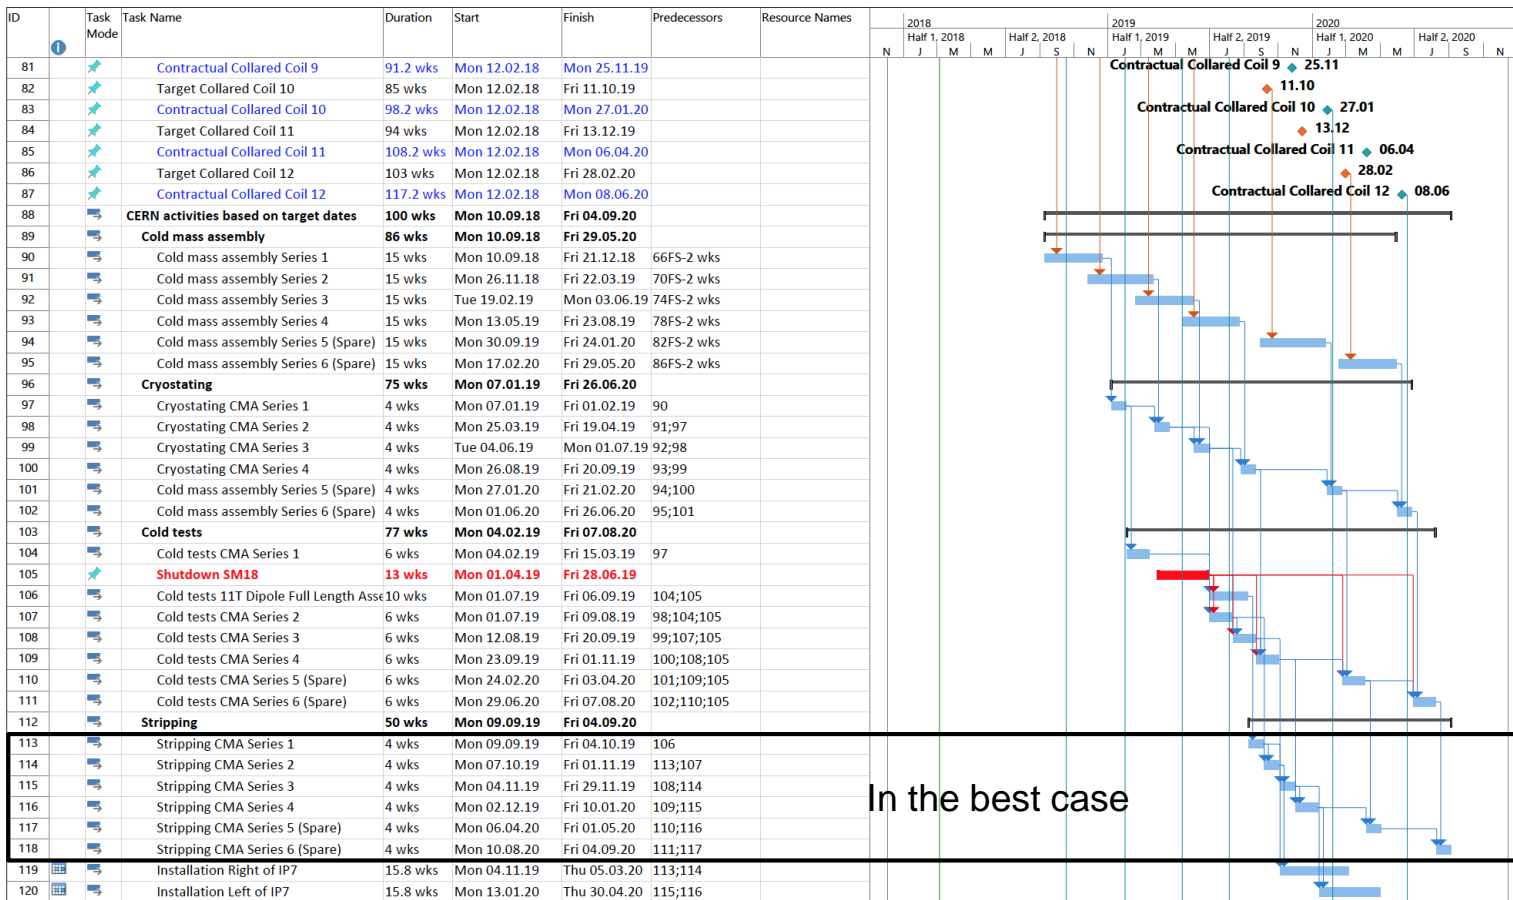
| ID | Task Mode | Task Name | Duration | Start | Finish | Predecessors | Resource Names |
|---|---|---|---|---|---|---|---|
| 81 | | Contractual Collared Coil 9 | 91.2 wks | Mon 12.02.18 | Mon 25.11.19 | | |
| 82 | | Target Collared Coil 10 | 85 wks | Mon 12.02.18 | Fri 11.10.19 | | |
| 83 | | Contractual Collared Coil 10 | 98.2 wks | Mon 12.02.18 | Mon 27.01.20 | | |
| 84 | | Target Collared Coil 11 | 94 wks | Mon 12.02.18 | Fri 13.12.19 | | |
| 85 | | Contractual Collared Coil 11 | 108.2 wks | Mon 12.02.18 | Mon 06.04.20 | | |
| 86 | | Target Collared Coil 12 | 103 wks | Mon 12.02.18 | Fri 28.02.20 | | |
| 87 | | Contractual Collared Coil 12 | 117.2 wks | Mon 12.02.18 | Mon 08.06.20 | | |
| 88 | | CERN activities based on target dates | 100 wks | Mon 10.09.18 | Fri 04.09.20 | | |
| 89 | | Cold mass assembly | 86 wks | Mon 10.09.18 | Fri 29.05.20 | | |
| 90 | | Cold mass assembly Series 1 | 15 wks | Mon 10.09.18 | Fri 21.12.18 | 66FS-2 wks | |
| 91 | | Cold mass assembly Series 2 | 15 wks | Mon 26.11.18 | Fri 22.03.19 | 70FS-2 wks | |
| 92 | | Cold mass assembly Series 3 | 15 wks | Tue 19.02.19 | Mon 03.06.19 | 74FS-2 wks | |
| 93 | | Cold mass assembly Series 4 | 15 wks | Mon 13.05.19 | Fri 23.08.19 | 78FS-2 wks | |
| 94 | | Cold mass assembly Series 5 (Spare) | 15 wks | Mon 30.09.19 | Fri 24.01.20 | 82FS-2 wks | |
| 95 | | Cold mass assembly Series 6 (Spare) | 15 wks | Mon 17.02.20 | Fri 29.05.20 | 86FS-2 wks | |
| 96 | | Cryostating | 75 wks | Mon 07.01.19 | Fri 26.06.20 | | |
| 97 | | Cryostating CMA Series 1 | 4 wks | Mon 07.01.19 | Fri 01.02.19 | 90 | |
| 98 | | Cryostating CMA Series 2 | 4 wks | Mon 25.03.19 | Fri 19.04.19 | 91;97 | |
| 99 | | Cryostating CMA Series 3 | 4 wks | Tue 04.06.19 | Mon 01.07.19 | 92;98 | |
| 100 | | Cryostating CMA Series 4 | 4 wks | Mon 26.08.19 | Fri 20.09.19 | 93;99 | |
| 101 | | Cold mass assembly Series 5 (Spare) | 4 wks | Mon 27.01.20 | Fri 21.02.20 | 94;100 | |
| 102 | | Cold mass assembly Series 6 (Spare) | 4 wks | Mon 01.06.20 | Fri 26.06.20 | 95;101 | |
| 103 | | Cold tests | 77 wks | Mon 04.02.19 | Fri 07.08.20 | | |
| 104 | | Cold tests CMA Series 1 | 6 wks | Mon 04.02.19 | Fri 15.03.19 | 97 | |
| 105 | | Shutdown SM18 | 13 wks | Mon 01.04.19 | Fri 28.06.19 | | |
| 106 | | Cold tests 11T Dipole Full Length Asse | 10 wks | Mon 01.07.19 | Fri 06.09.19 | 104;105 | |
| 107 | | Cold tests CMA Series 2 | 6 wks | Mon 01.07.19 | Fri 09.08.19 | 98;104;105 | |
| 108 | | Cold tests CMA Series 3 | 6 wks | Mon 12.08.19 | Fri 20.09.19 | 99;107;105 | |
| 109 | | Cold tests CMA Series 4 | 6 wks | Mon 23.09.19 | Fri 01.11.19 | 100;108;105 | |
| 110 | | Cold tests CMA Series 5 (Spare) | 6 wks | Mon 24.02.20 | Fri 03.04.20 | 101;109;105 | |
| 111 | | Cold tests CMA Series 6 (Spare) | 6 wks | Mon 29.06.20 | Fri 07.08.20 | 102;110;105 | |
| 112 | | Stripping | 50 wks | Mon 09.09.19 | Fri 04.09.20 | | |
| 113 | | Stripping CMA Series 1 | 4 wks | Mon 09.09.19 | Fri 04.10.19 | 106 | |
| 114 | | Stripping CMA Series 2 | 4 wks | Mon 07.10.19 | Fri 01.11.19 | 113;107 | |
| 115 | | Stripping CMA Series 3 | 4 wks | Mon 04.11.19 | Fri 29.11.19 | 108;114 | |
| 116 | | Stripping CMA Series 4 | 4 wks | Mon 02.12.19 | Fri 10.01.20 | 109;115 | |
| 117 | | Stripping CMA Series 5 (Spare) | 4 wks | Mon 06.04.20 | Fri 01.05.20 | 110;116 | |
| 118 | | Stripping CMA Series 6 (Spare) | 4 wks | Mon 10.08.20 | Fri 04.09.20 | 111;117 | |
| 119 | | Installation Right of IP7 | 15.8 wks | Mon 04.11.19 | Thu 05.03.20 | 113;114 | |
| 120 | | Installation Left of IP7 | 15.8 wks | Mon 13.01.20 | Thu 30.04.20 | 115;116 | |

2018 Half 1, 2018 Half 2, 2018 2019 Half 1, 2019 Half 2, 2019 2020 Half 1, 2020 Half 2, 2020
N J M M J S N J M M J S N J M M J S N

Contractual Collared Coil 9 25.11
11.10
Contractual Collared Coil 10 27.01
13.12
Contractual Collared Coil 11 06.04
28.02
Contractual Collared Coil 12 08.06

In the best case